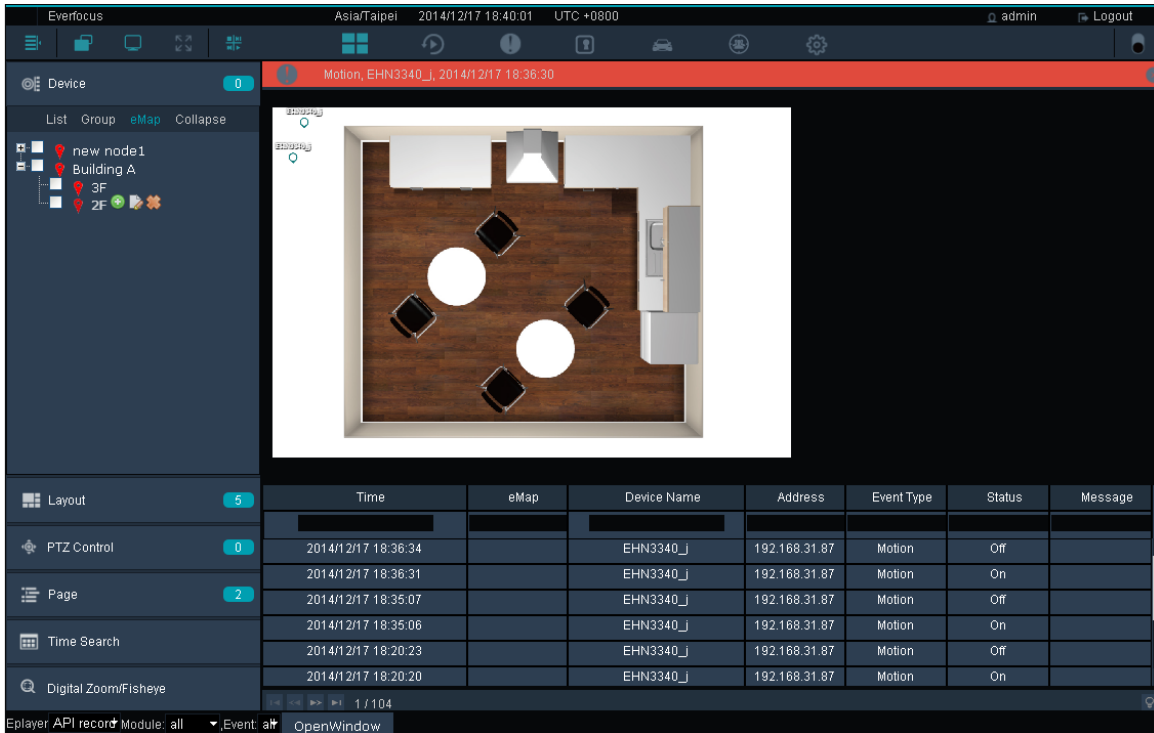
Everfocus

Asia/Taipei 2014/12/17 18:40:01 UTC +0800

admin

Logout

Device 0

List Group eMap Collapse

new node1

Building A

3F

2F

Motion, EHN3340_j, 2014/12/17 18:36:30

EHN3340_j

EHN3340_j

Layout 5

PTZ Control 0

Page 2

Time Search

Digital Zoom/Fisheye

| Time | eMap | Device Name | Address | Event Type | Status | Message |
|---|---|---|---|---|---|---|
| | | | | | | |
| 2014/12/17 18:36:34 | | EHN3340_j | 192.168.31.87 | Motion | Off | |
| 2014/12/17 18:36:31 | | EHN3340_j | 192.168.31.87 | Motion | On | |
| 2014/12/17 18:35:07 | | EHN3340_j | 192.168.31.87 | Motion | Off | |
| 2014/12/17 18:35:06 | | EHN3340_j | 192.168.31.87 | Motion | On | |
| 2014/12/17 18:20:23 | | EHN3340_j | 192.168.31.87 | Motion | Off | |
| 2014/12/17 18:20:20 | | EHN3340_j | 192.168.31.87 | Motion | On | |

1 / 104

Eplayer API record Module: all Event: all OpenWindow